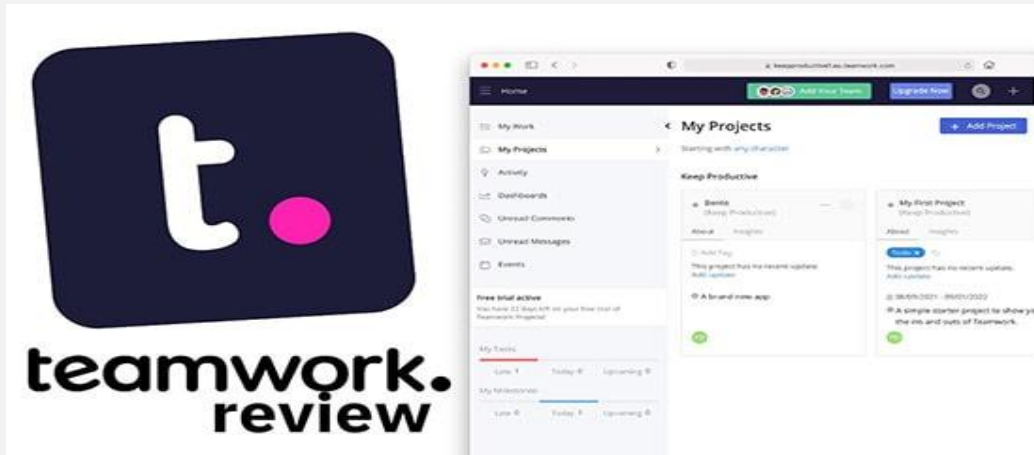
t.

teamwork.
review

keepproductive1.eu.teamwork.com

Home

Add Your Team

Upgrade Now

My Work
My Projects
Activity
Dashboards
Unread Comments
Unread Messages
Events

Free trial active
You have 22 days left on your free trial of Teamwork Projects!

My Tasks
Late 1
Today 0
Upcoming 0

My Milestones
Late 0
Today 0
Upcoming 0

My Projects

+ Add Project

Starting with any character

Keep Productive

Bento
(Keep Productive)
About
Insights
Add Tag
This project has no recent update.
Add update
A brand new app

My First Project
(Keep Productive)
About
Insights
Tasks
This project has no recent update.
Add update
08/09/2021 - 09/01/2022
A simple starter project to show yo the ins and outs of Teamwork.